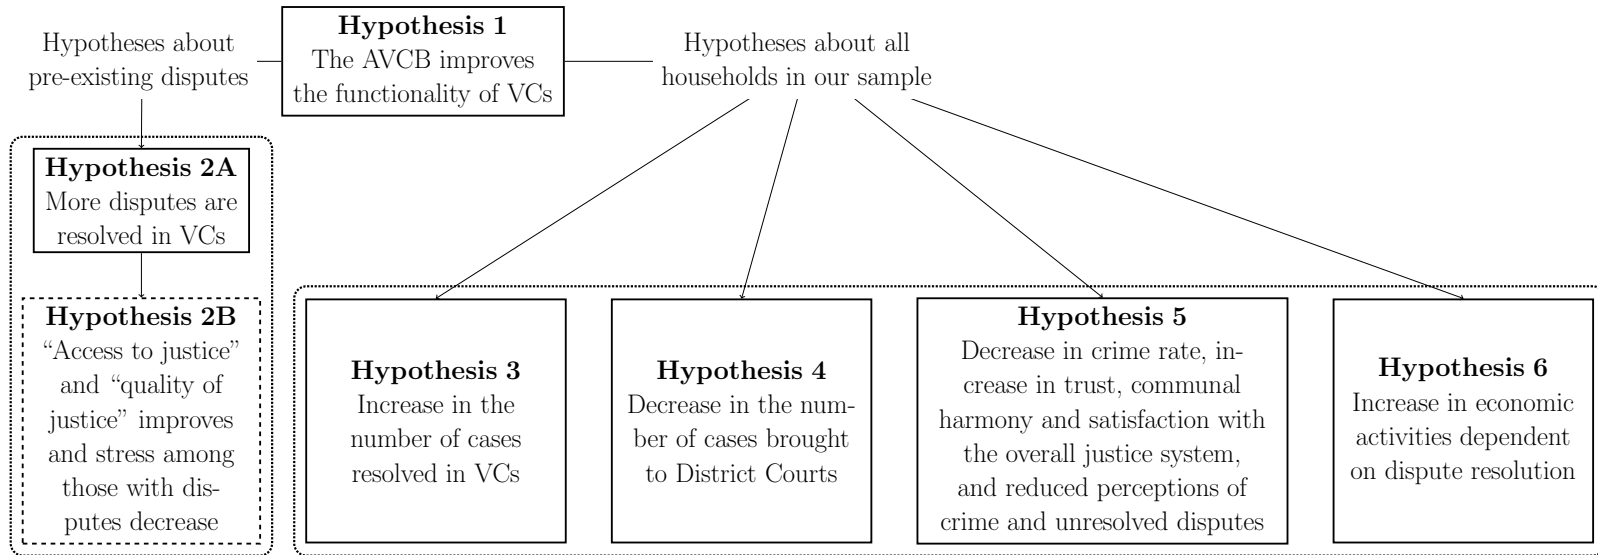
Hypotheses about pre-existing disputes

**Hypothesis 1**
The AVCB improves the functionality of VCs

Hypotheses about all households in our sample

**Hypothesis 2A**
More disputes are resolved in VCs

**Hypothesis 2B**
"Access to justice" and "quality of justice" improves and stress among those with disputes decrease

**Hypothesis 3**
Increase in the number of cases resolved in VCs

**Hypothesis 4**
Decrease in the number of cases brought to District Courts

**Hypothesis 5**
Decrease in crime rate, increase in trust, communal harmony and satisfaction with the overall justice system, and reduced perceptions of crime and unresolved disputes

**Hypothesis 6**
Increase in economic activities dependent on dispute resolution